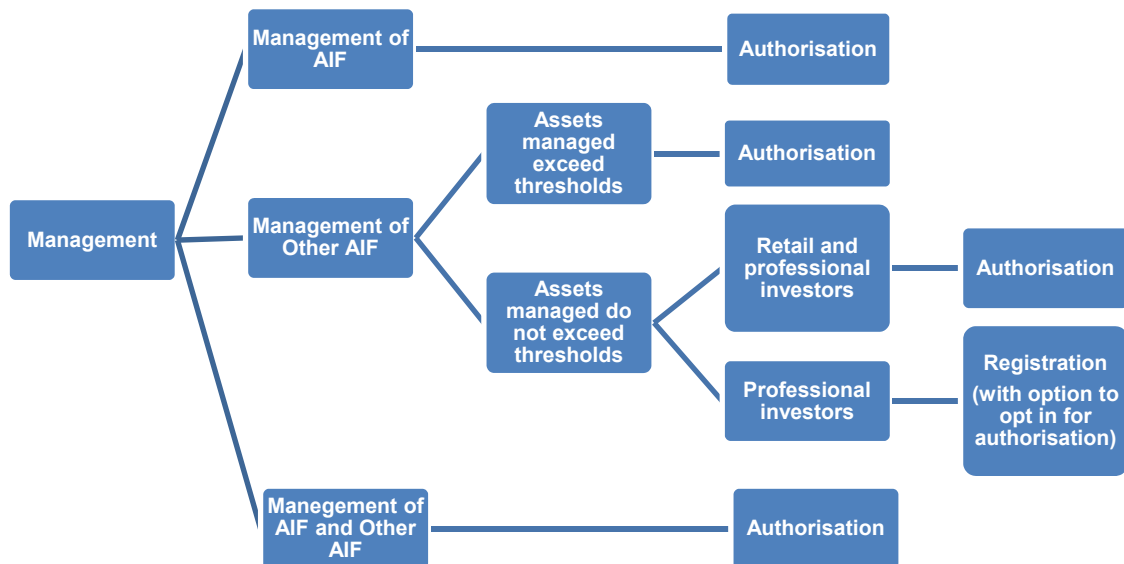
Management

Management of AIF

Authorisation

Management of Other AIF

Assets managed exceed thresholds

Authorisation

Assets managed do not exceed thresholds

Retail and professional investors

Authorisation

Professional investors

Registration (with option to opt in for authorisation)

Manegement of AIF and Other AIF

Authorisation